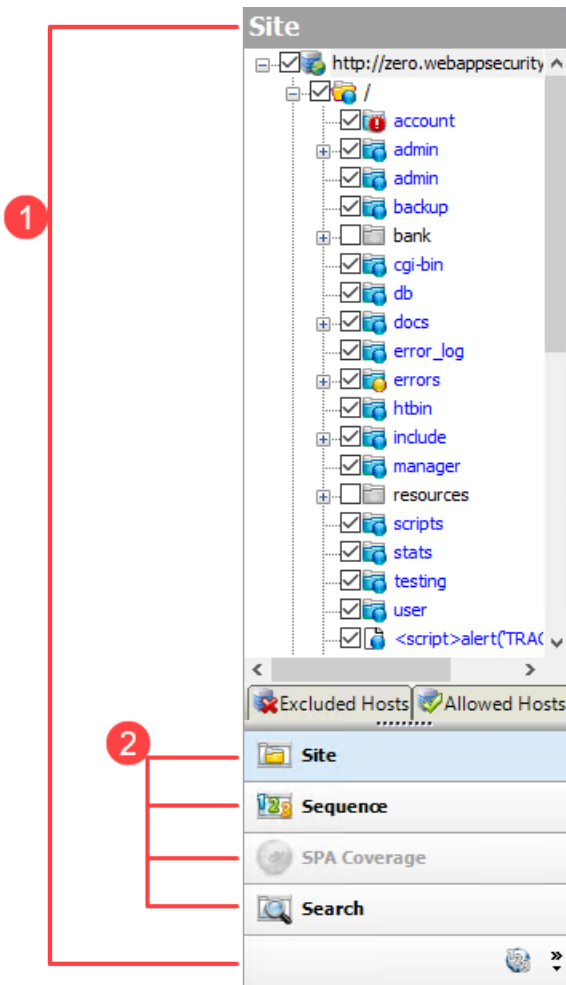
Site

http://zero.webappsecurity

/

account

admin

admin

backup

bank

cgi-bin

db

docs

error_log

errors

htbin

include

manager

resources

scripts

stats

testing

user

<script>alert('TRAC

Excluded Hosts

Allowed Hosts

Site

Sequence

SPA Coverage

Search

1

2